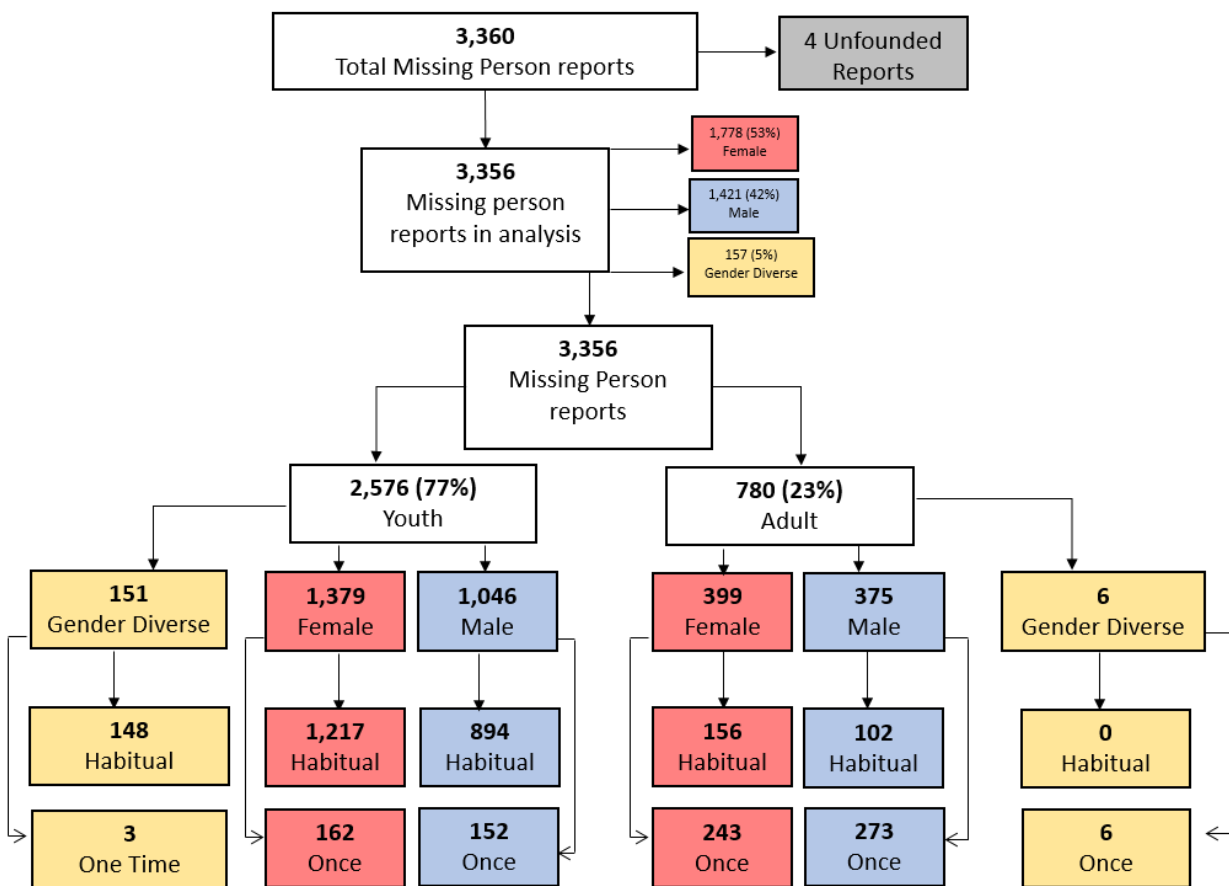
3,360
Total Missing Person reports

4 Unfounded Reports

3,356
Missing person reports in analysis

1,778 (53%)
Female

1,421 (42%)
Male

157 (5%)
Gender Diverse

3,356
Missing Person reports

2,576 (77%)
Youth

780 (23%)
Adult

151
Gender Diverse

1,379
Female

1,046
Male

399
Female

375
Male

6
Gender Diverse

148
Habitual

1,217
Habitual

894
Habitual

156
Habitual

102
Habitual

0
Habitual

3
One Time

162
Once

152
Once

243
Once

273
Once

6
Once